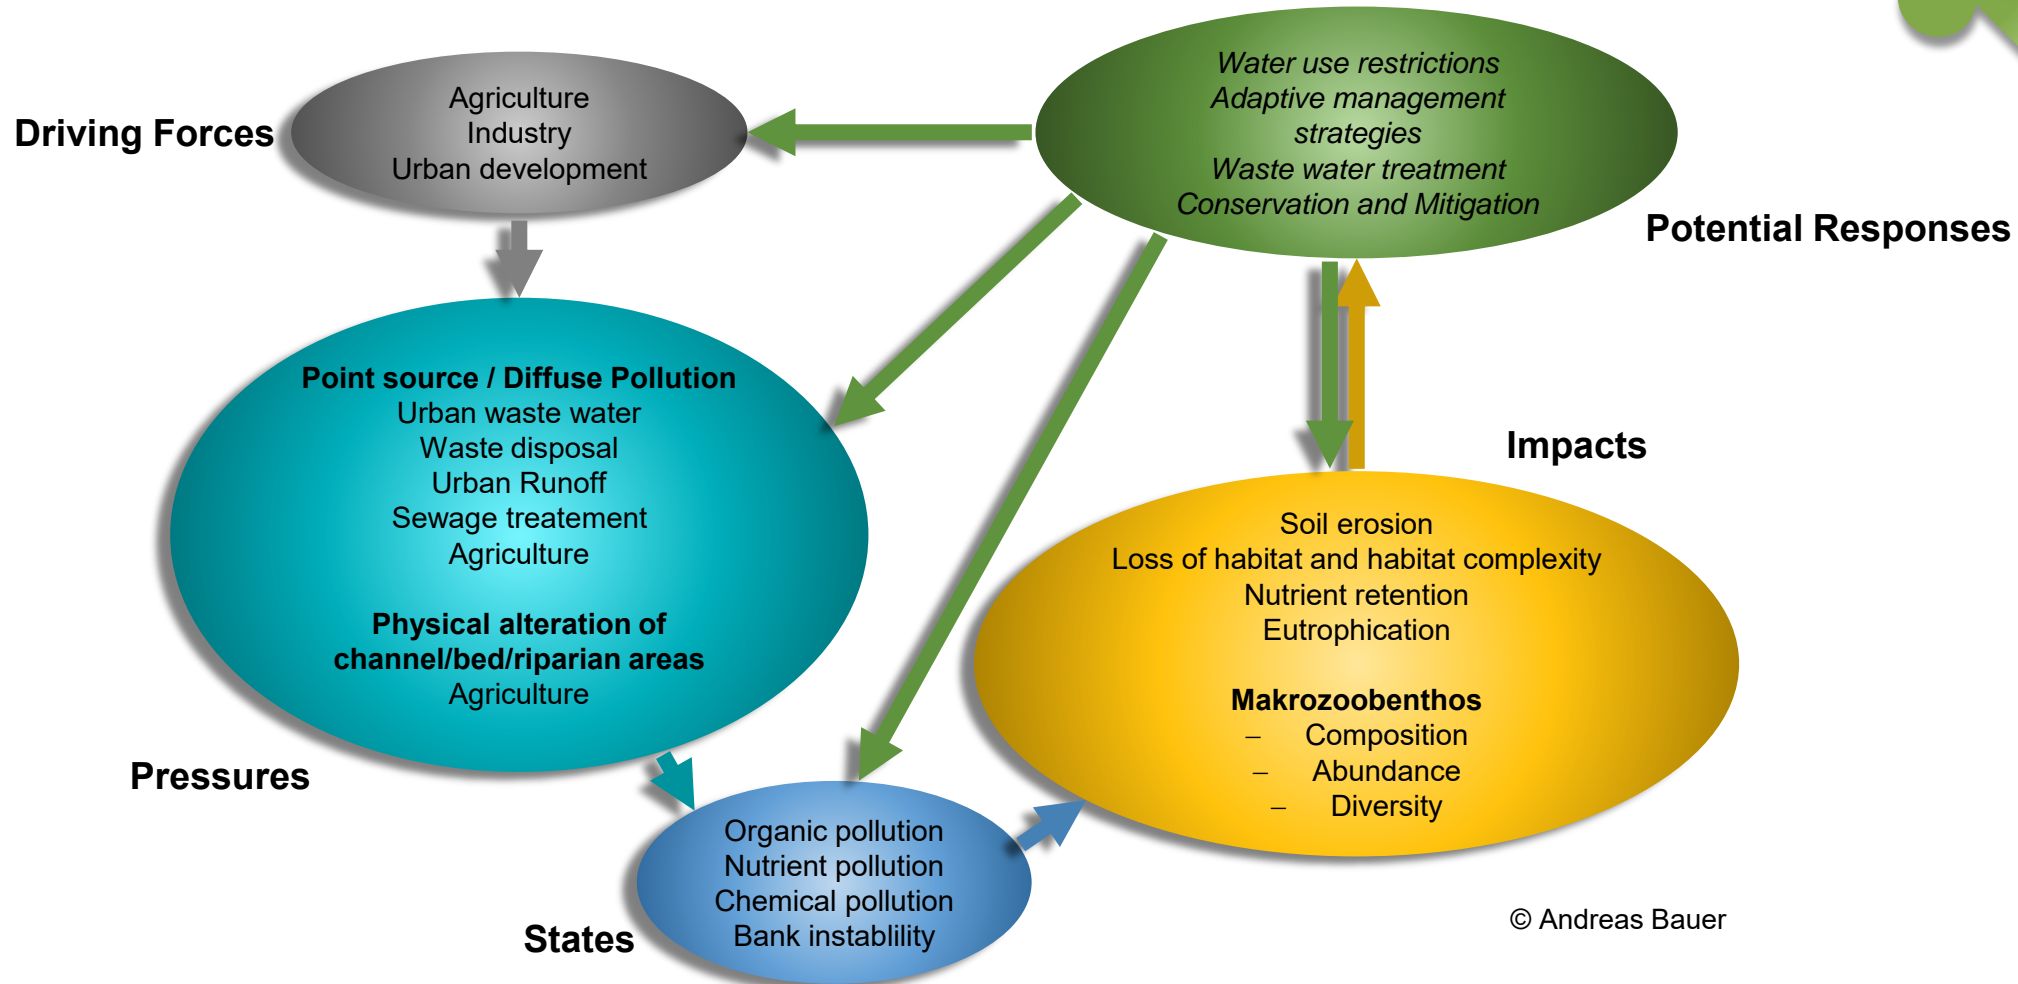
Driving Forces

Agriculture
Industry
Urban development

Water use restrictions
Adaptive management strategies
Waste water treatment
Conservation and Mitigation

Potential Responses

Point source / Diffuse Pollution
Urban waste water
Waste disposal
Urban Runoff
Sewage treatement
Agriculture

Physical alteration of channel/bed/riparian areas
Agriculture

Pressures

Impacts

Soil erosion
Loss of habitat and habitat complexity
Nutrient retention
Eutrophication

Makrozoobenthos
– Composition
– Abundance
– Diversity

Organic pollution
Nutrient pollution
Chemical pollution
Bank instablility

States

© Andreas Bauer